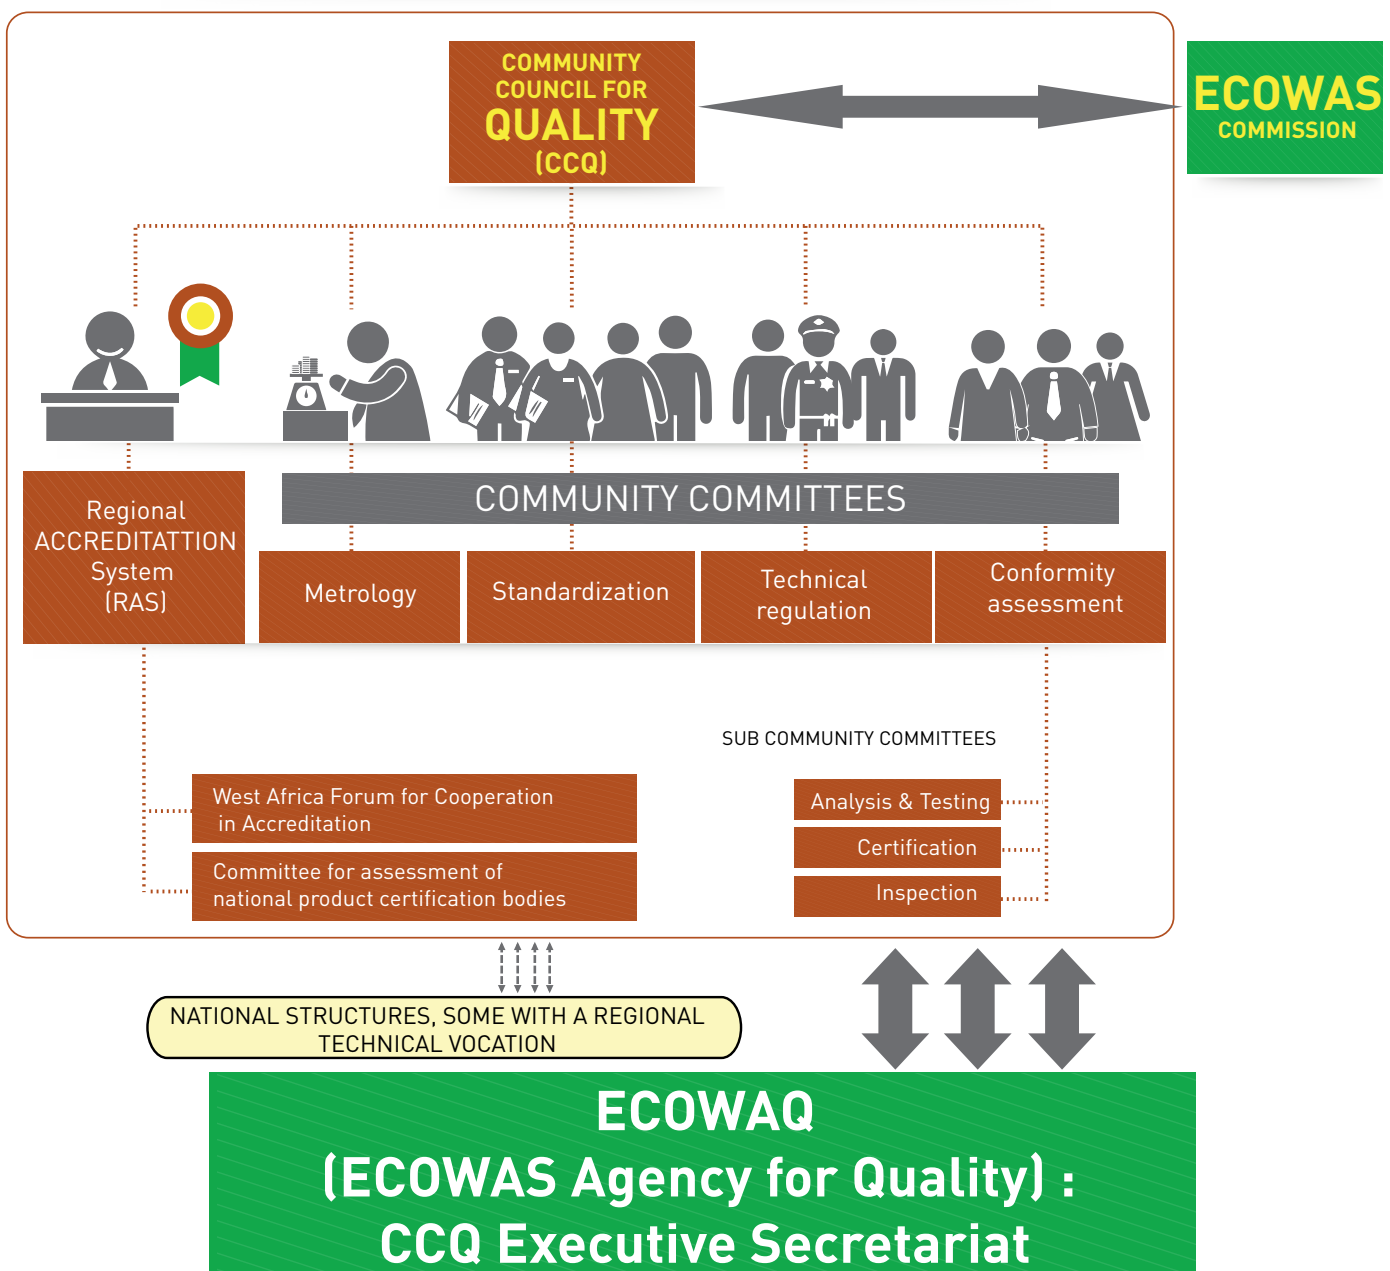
COMMUNITY COUNCIL FOR QUALITY (CCQ)

ECOWAS COMMISSION

Regional ACCREDITATTION System (RAS)

COMMUNITY COMMITTEES

Metrology

Standardization

Technical regulation

Conformity assessment

SUB COMMUNITY COMMITTEES

West Africa Forum for Cooperation in Accreditation

Committee for assessment of national product certification bodies

Analysis & Testing

Certification

Inspection

NATIONAL STRUCTURES, SOME WITH A REGIONAL TECHNICAL VOCATION

ECOWAQ
(ECOWAS Agency for Quality) :
CCQ Executive Secretariat